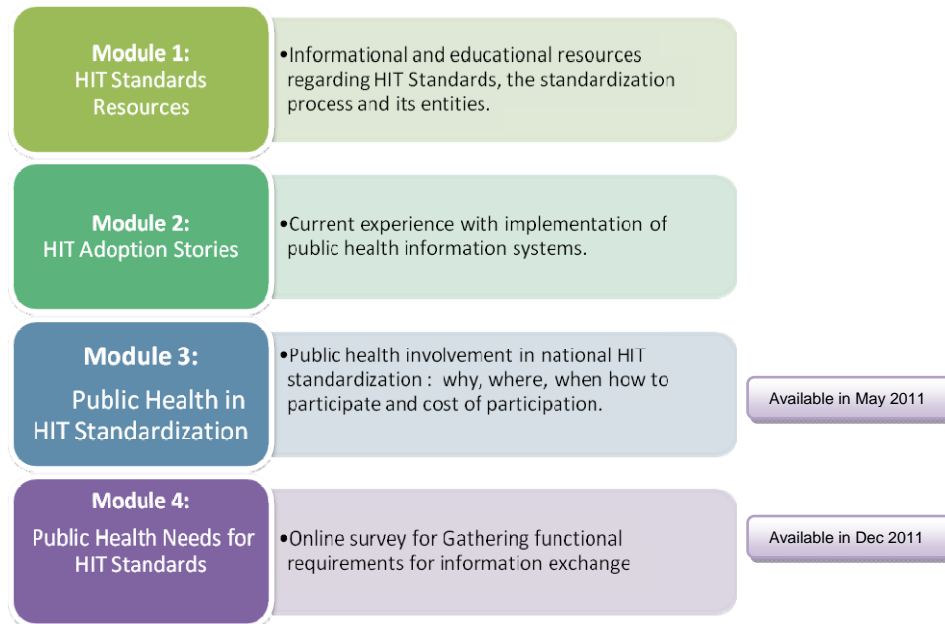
Module 1:
HIT Standards Resources

•Informational and educational resources regarding HIT Standards, the standardization process and its entities.

Module 2:
HIT Adoption Stories

•Current experience with implementation of public health information systems.

Module 3:
Public Health in HIT Standardization

•Public health involvement in national HIT standardization : why, where, when how to participate and cost of participation.

Available in May 2011

Module 4:
Public Health Needs for HIT Standards

•Online survey for Gathering functional requirements for information exchange

Available in Dec 2011